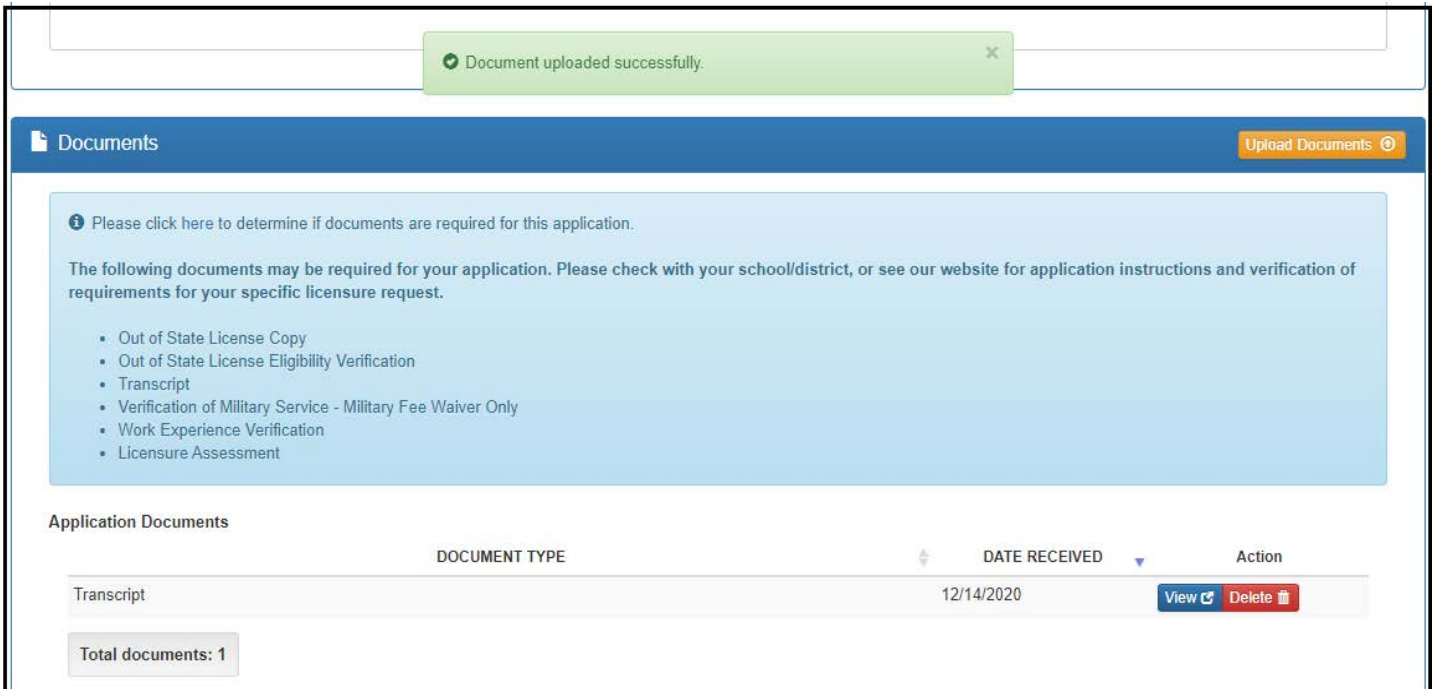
Document uploaded successfully.

×

Documents

Upload Documents

Please click here to determine if documents are required for this application.

The following documents may be required for your application. Please check with your school/district, or see our website for application instructions and verification of requirements for your specific licensure request.

- Out of State License Copy
- Out of State License Eligibility Verification
- Transcript
- Verification of Military Service - Military Fee Waiver Only
- Work Experience Verification
- Licensure Assessment

Application Documents

| DOCUMENT TYPE | DATE RECEIVED | Action |
|---|---|---|
| Transcript | 12/14/2020 | View Delete |

Total documents: 1